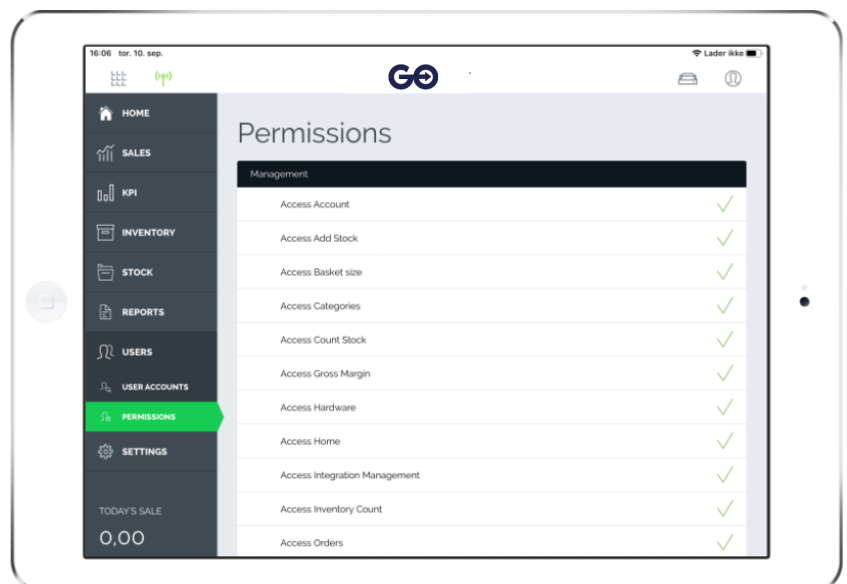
16:06 tor. 10. sep.

Lader ikke

GO

HOME

SALES

KPI

INVENTORY

STOCK

REPORTS

USERS

USER ACCOUNTS

PERMISSIONS

SETTINGS

TODAY'S SALE

0,00

Permissions

Management

Access Account

Access Add Stock

Access Basket size

Access Categories

Access Count Stock

Access Gross Margin

Access Hardware

Access Home

Access Integration Management

Access Inventory Count

Access Orders